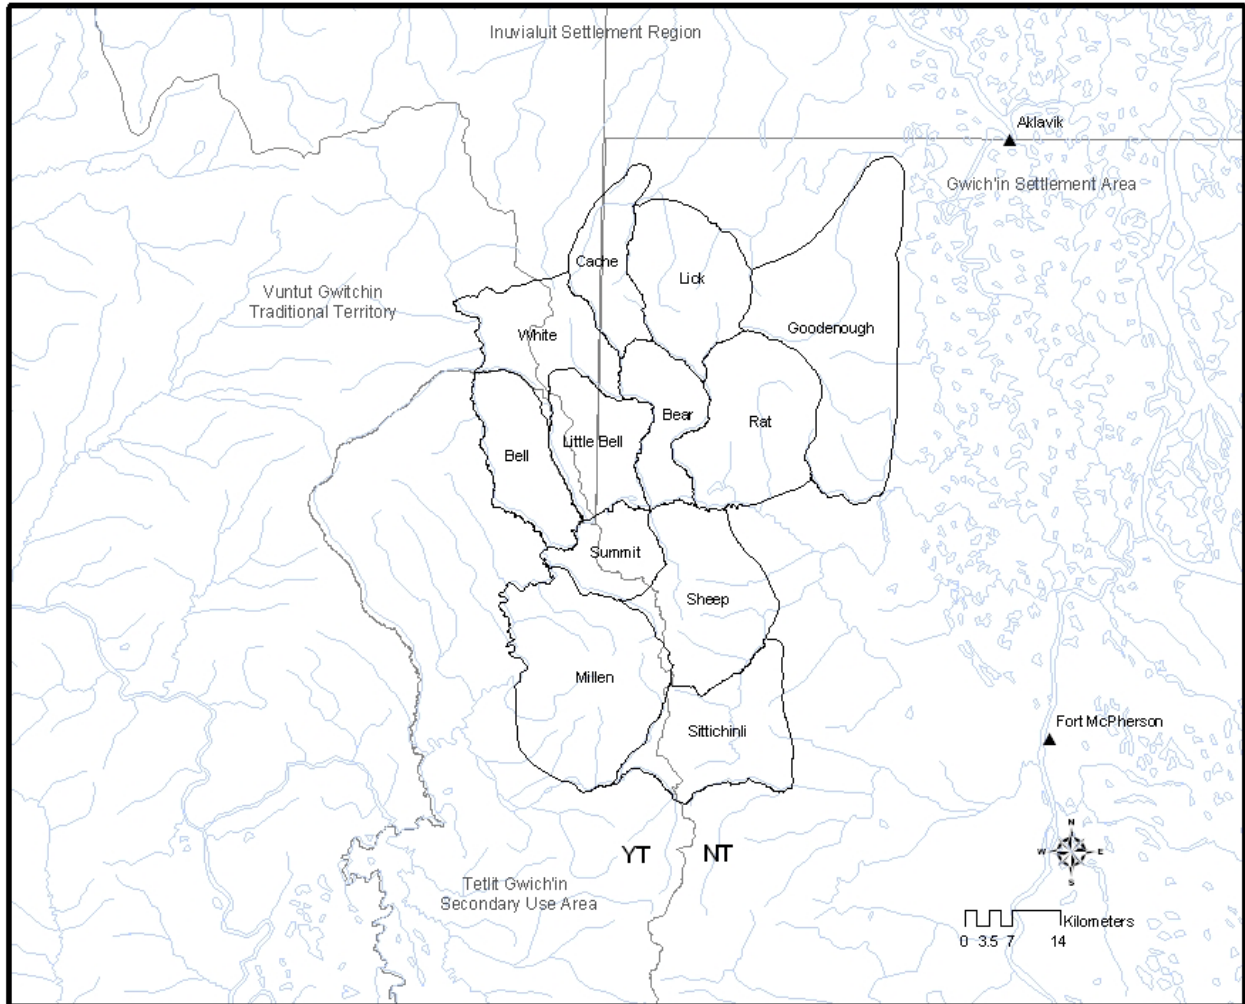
Inuvialuit Settlement Region

Aklavik

Gwich'in Settlement Area

Vuntut Gwitchin Traditional Territory

Cache

Lick

White

Goodenough

Bear

Rat

Little Bell

Bell

Summit

Sheep

Millen

Sittichinli

Fort McPherson

YT

NT

N
W
E
S

Tetlit Gwich'in Secondary Use Area

Kilometers
0 3.5 7 14